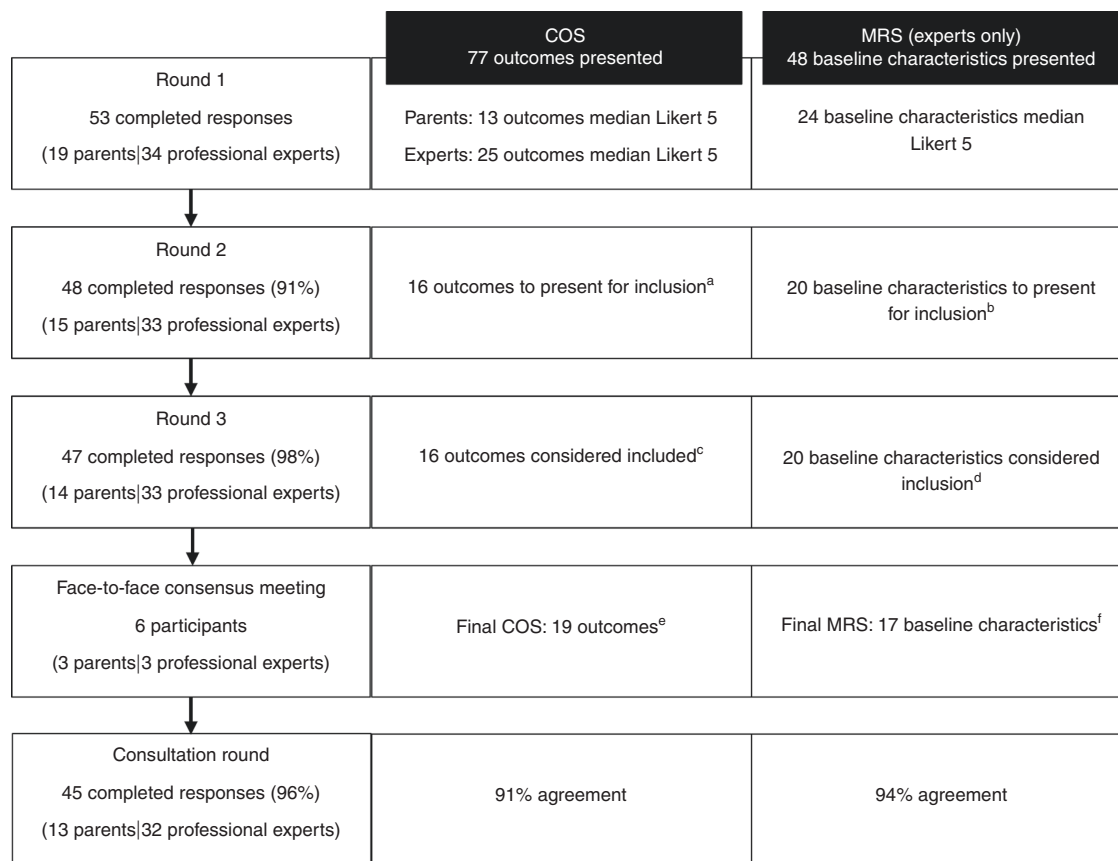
COS
77 outcomes presented

MRS (experts only)
48 baseline characteristics presented

Round 1
53 completed responses
(19 parents|34 professional experts)

Parents: 13 outcomes median Likert 5
Experts: 25 outcomes median Likert 5

24 baseline characteristics median Likert 5

Round 2
48 completed responses (91%)
(15 parents|33 professional experts)

16 outcomes to present for inclusion$^{a}$

20 baseline characteristics to present for inclusion$^{b}$

Round 3
47 completed responses (98%)
(14 parents|33 professional experts)

16 outcomes considered included$^{c}$

20 baseline characteristics considered inclusion$^{d}$

Face-to-face consensus meeting
6 participants
(3 parents|3 professional experts)

Final COS: 19 outcomes$^{e}$

Final MRS: 17 baseline characteristics$^{f}$

Consultation round
45 completed responses (96%)
(13 parents|32 professional experts)

91% agreement

94% agreement